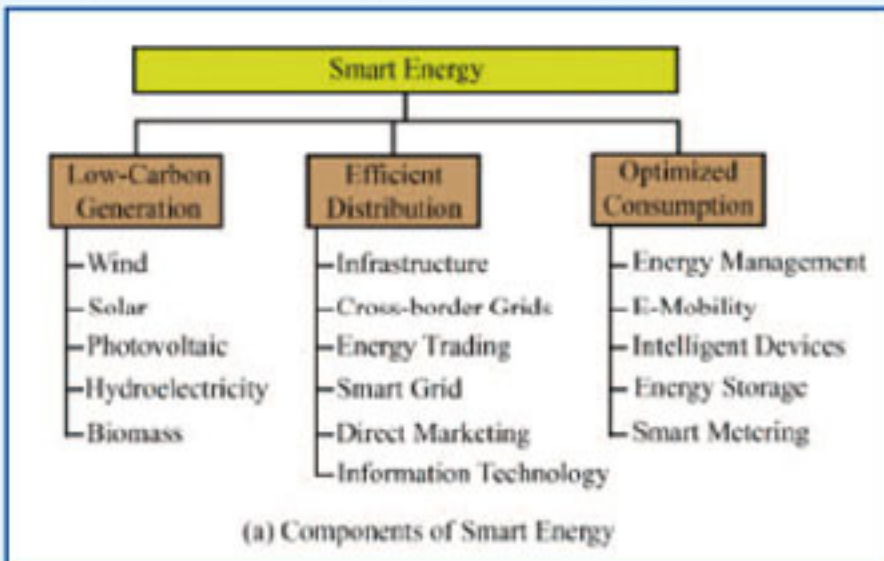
Smart Energy

Low-Carbon Generation
Wind
Solar
Photovoltaic
Hydroelectricity
Biomass

Efficient Distribution
Infrastructure
Cross-border Grids
Energy Trading
Smart Grid
Direct Marketing
Information Technology

Optimized Consumption
Energy Management
E-Mobility
Intelligent Devices
Energy Storage
Smart Metering

(a) Components of Smart Energy